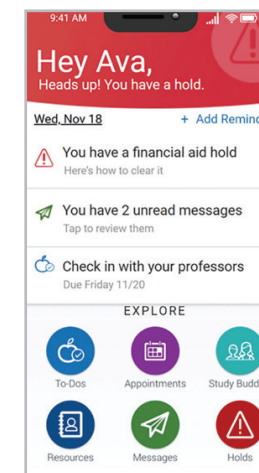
9:41 AM

Hey Ava,
Heads up! You have a hold.

Wed, Nov 18

+ Add Remin

You have a financial aid hold
Here's how to clear it

You have 2 unread messages
Tap to review them

Check in with your professors
Due Friday 11/20

EXPLORE

To-Dos

Appointments

Study Budd

Resources

Messages

Holds